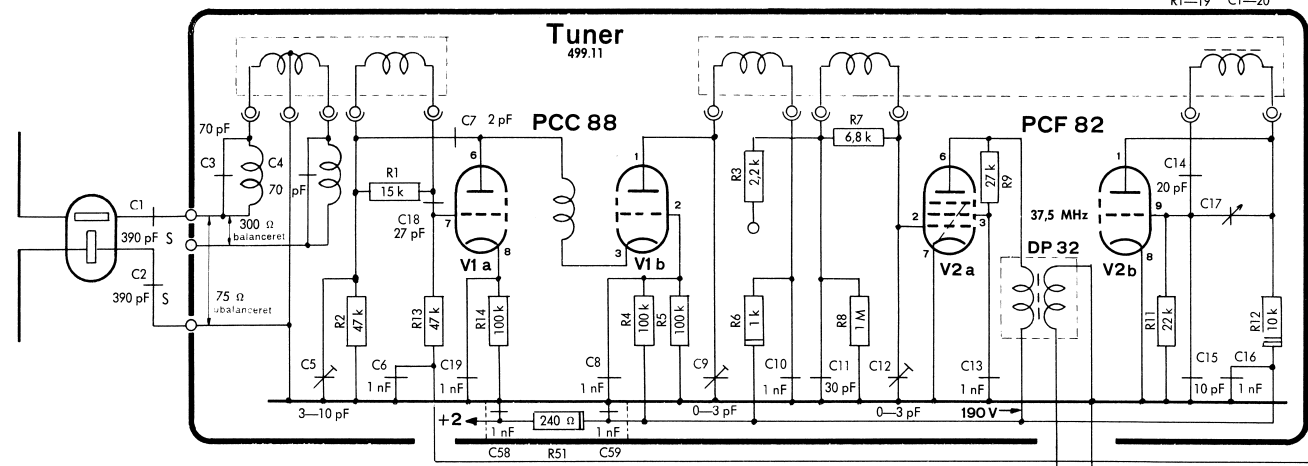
R1—19 C1—20

Tuner
499.11

PCC 88

PCF 82

70 pF
C3
C4 70 pF
C7 2 pF
R1 15 k
C18 27 pF
6
7
8
V1 a
1
2
3
V1 b
R3 2,2 k
R7 6,8 k
6
R9 27 k
2
3
7
V2 a
C14 20 pF
9
37,5 MHz
C17
V2 b
8
C1 390 pF S
C2 390 pF S
300 Ω balanceret
75 Ω ubalanceret
DP 32
R2 47 k
R13 47 k
R14 100 k
R4 100 k
R5 100 k
R6 1 k
R8 1 M
R11 22 k
R12 10 k
C5
3—10 pF
C6 1 nF
C19 1 nF
C8 1 nF
C9
0—3 pF
C10 1 nF
C11 30 pF
C12
0—3 pF
C13 1 nF
190 V
C15 10 pF
C16 1 nF
+2
1 nF
240 Ω
1 nF
C58
R51
C59